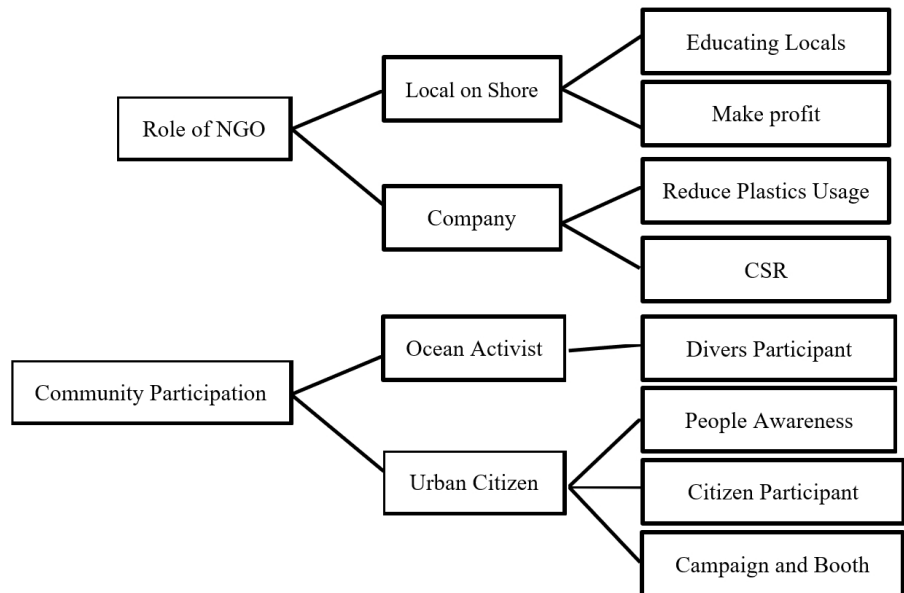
Role of NGO

Local on Shore

Educating Locals

Make profit

Company

Reduce Plastics Usage

CSR

Community Participation

Ocean Activist

Divers Participant

Urban Citizen

People Awareness

Citizen Participant

Campaign and Booth